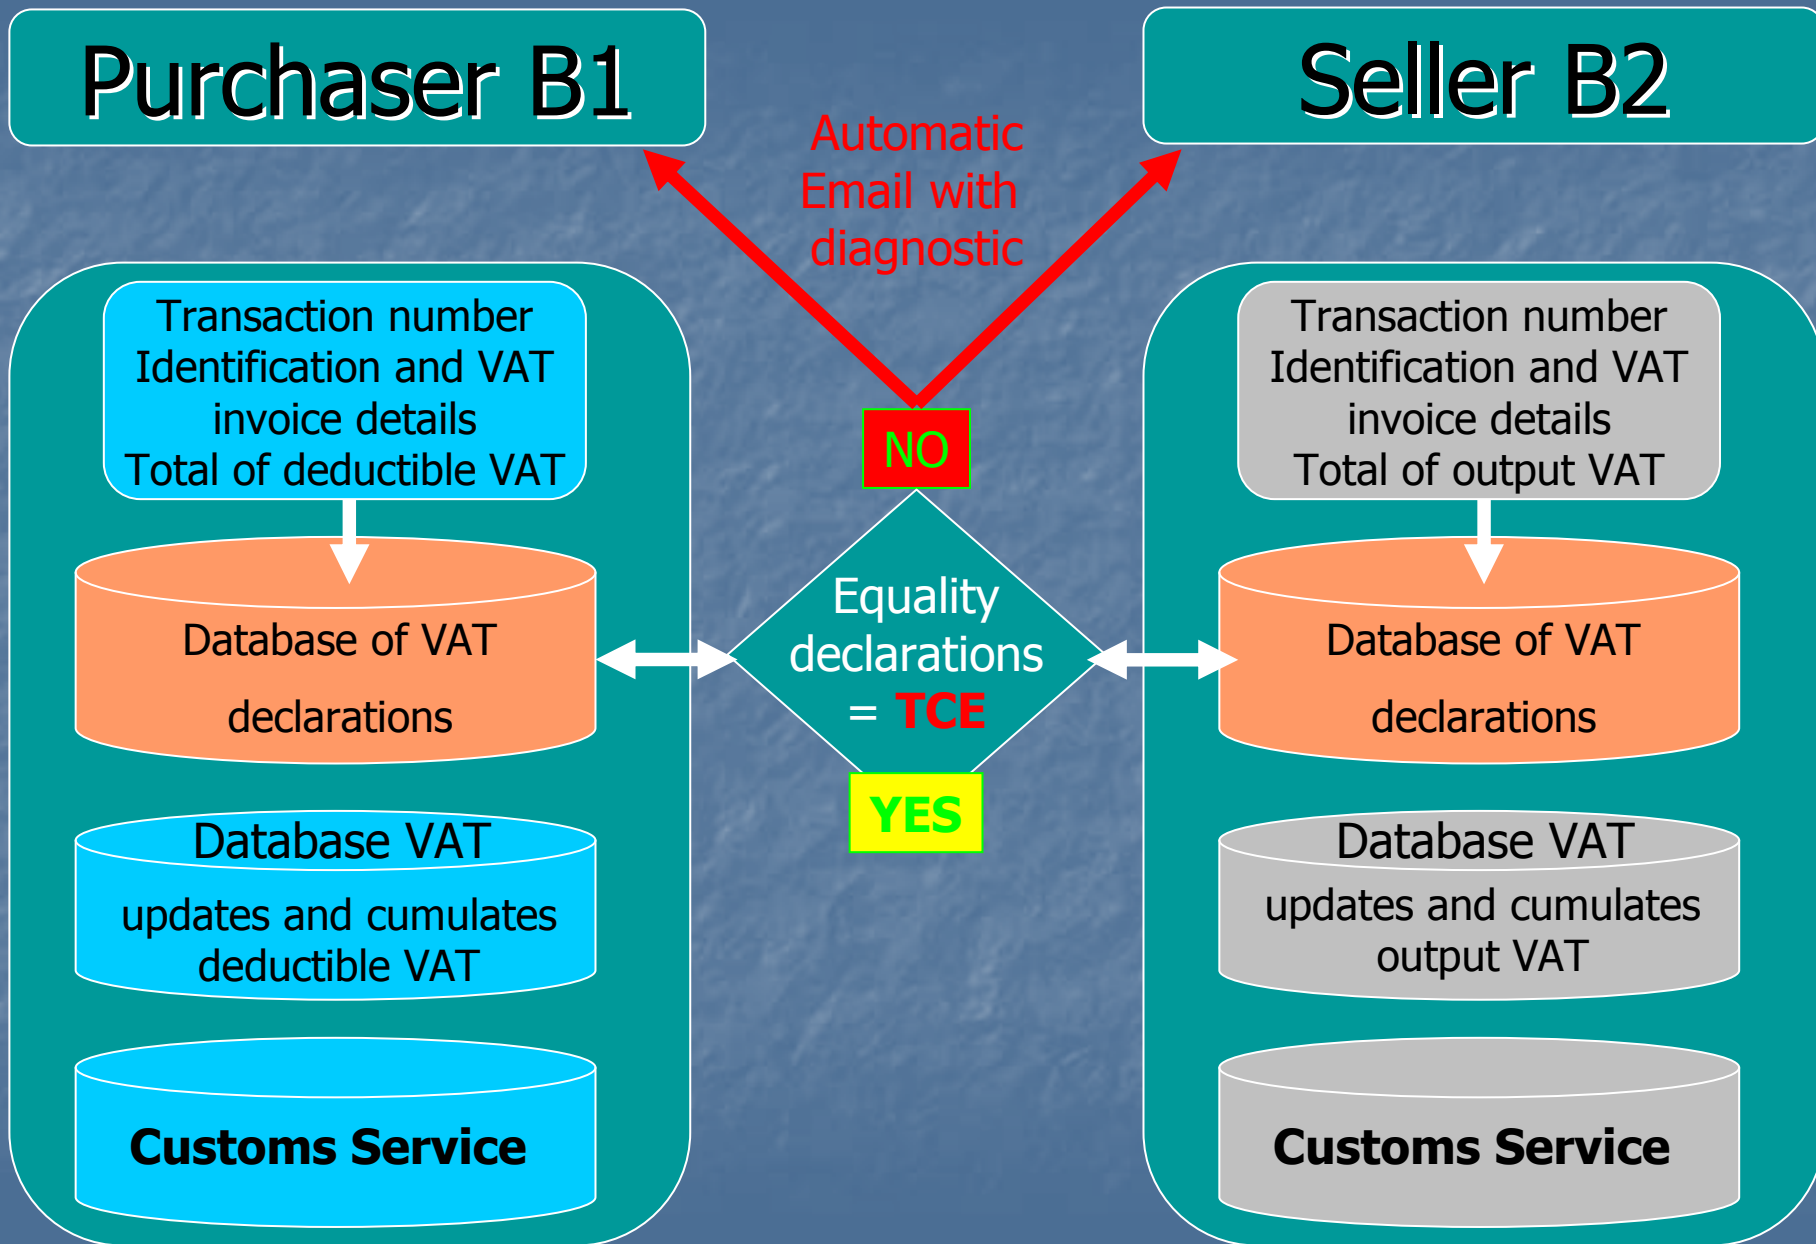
Purchaser B1

Automatic Email with diagnostic

Seller B2

Transaction number Identification and VAT invoice details Total of deductible VAT

Database of VAT declarations

Database VAT updates and cumulates deductible VAT

Customs Service

NO

Equality declarations = TCE

YES

Transaction number Identification and VAT invoice details Total of output VAT

Database of VAT declarations

Database VAT updates and cumulates output VAT

Customs Service